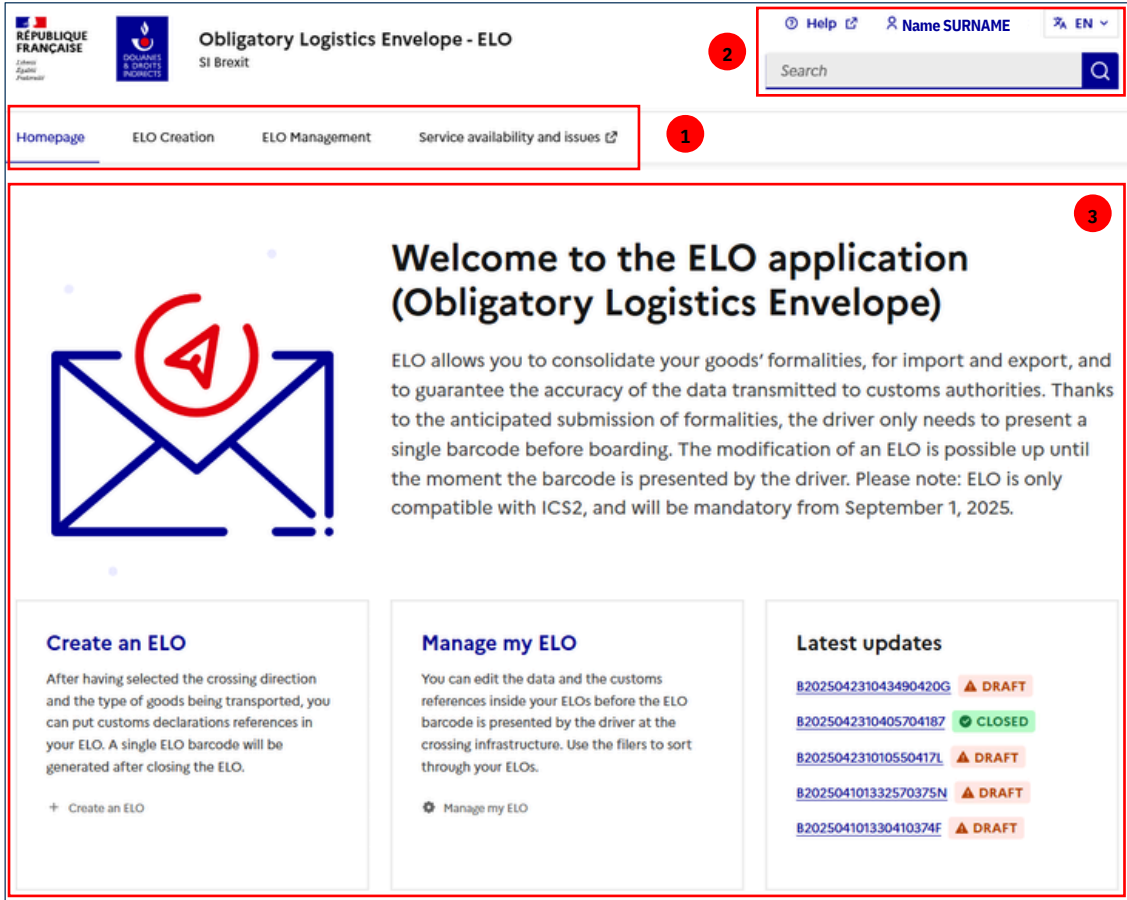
RÉPUBLIQUE FRANÇAISE
Liberté
Égalité
Fraternité

DOUANES & DROITS INDIRECTS

Obligatory Logistics Envelope - ELO
SI Brexit

Help
Name SURNAME
EN

Search

2

Homepage
ELO Creation
ELO Management
Service availability and issues

1

3

Welcome to the ELO application (Obligatory Logistics Envelope)

ELO allows you to consolidate your goods' formalities, for import and export, and to guarantee the accuracy of the data transmitted to customs authorities. Thanks to the anticipated submission of formalities, the driver only needs to present a single barcode before boarding. The modification of an ELO is possible up until the moment the barcode is presented by the driver. Please note: ELO is only compatible with ICS2, and will be mandatory from September 1, 2025.

Create an ELO

After having selected the crossing direction and the type of goods being transported, you can put customs declarations references in your ELO. A single ELO barcode will be generated after closing the ELO.

+ Create an ELO

Manage my ELO

You can edit the data and the customs references inside your ELOs before the ELO barcode is presented by the driver at the crossing infrastructure. Use the filers to sort through your ELOs.

Manage my ELO

Latest updates

B2025042310434904200G DRAFT
B2025042310405704187 CLOSED
B20250423101055O417L DRAFT
B202504101332570375N DRAFT
B202504101330410374F DRAFT